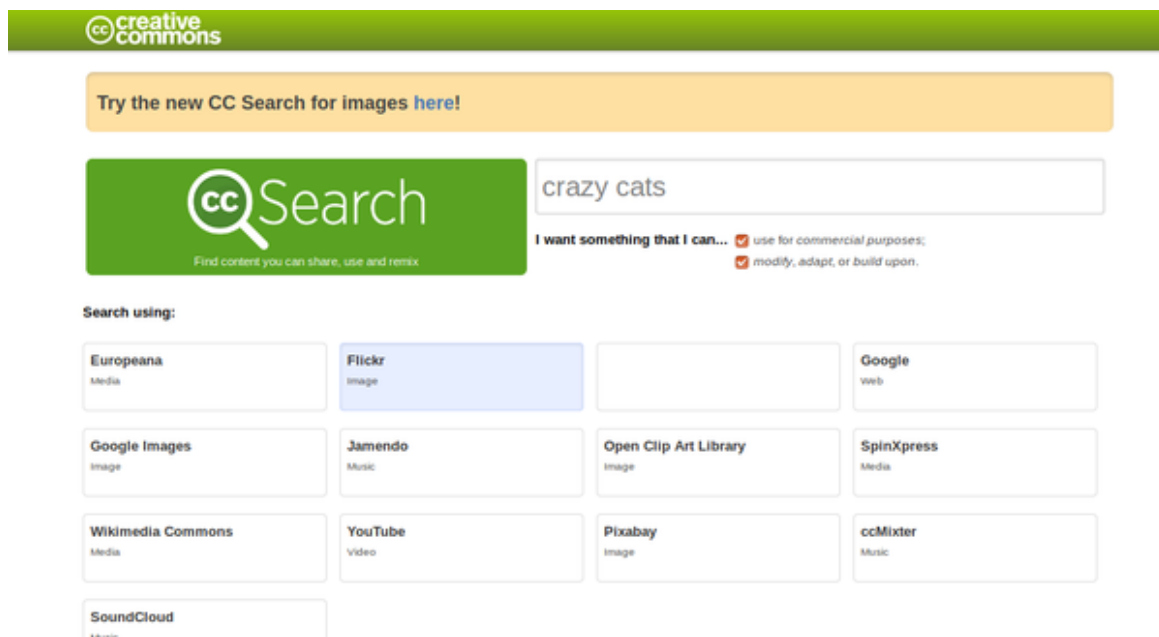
creative commons

Try the new CC Search for images here!

cc Search

Find content you can share, use and remix

crazy cats

I want something that I can... use for commercial purposes; modify, adapt, or build upon.

Search using:

Europeana
Media

Flickr
Image

Google
Web

Google Images
Image

Jamendo
Music

Open Clip Art Library
Image

SpinXpress
Media

Wikimedia Commons
Media

YouTube
Video

Pixabay
Image

ccMixter
Music

SoundCloud
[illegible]